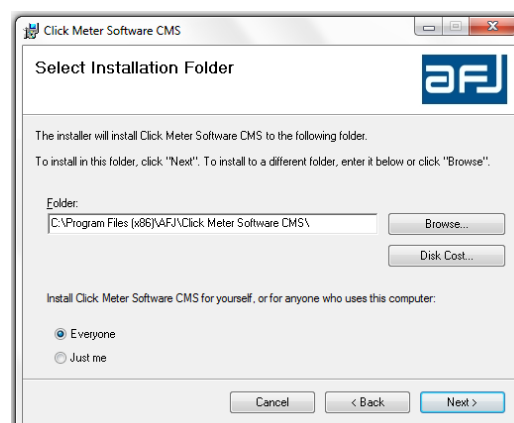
Click Meter Software CMS

Select Installation Folder

afj

The installer will install Click Meter Software CMS to the following folder.

To install in this folder, click "Next". To install to a different folder, enter it below or click "Browse".

Folder:

C:\Program Files (x86)\AFJ\Click Meter Software CMS\

Browse...

Disk Cost...

Install Click Meter Software CMS for yourself, or for anyone who uses this computer:

Everyone

Just me

Cancel

< Back

Next >